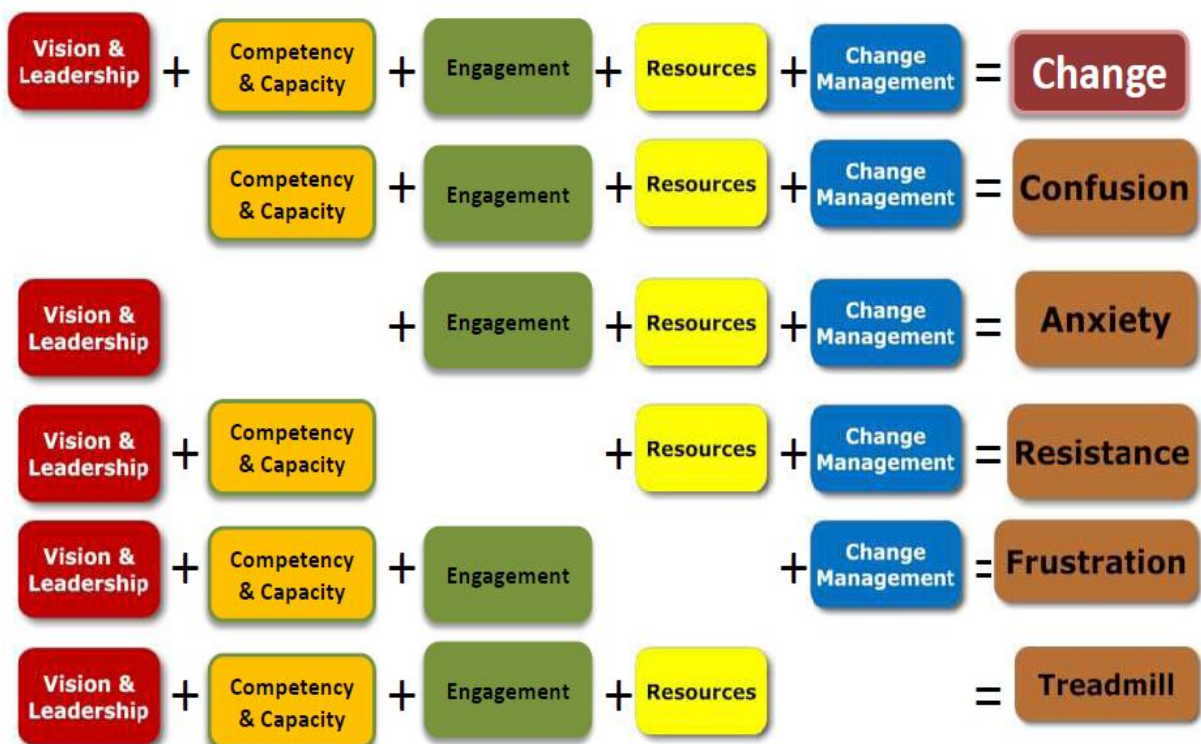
Vision & Leadership + Competency & Capacity + Engagement + Resources + Change Management = Change

Competency & Capacity + Engagement + Resources + Change Management = Confusion

Vision & Leadership + Engagement + Resources + Change Management = Anxiety

Vision & Leadership + Competency & Capacity + Resources + Change Management = Resistance

Vision & Leadership + Competency & Capacity + Engagement + Change Management = Frustration

Vision & Leadership + Competency & Capacity + Engagement + Resources = Treadmill